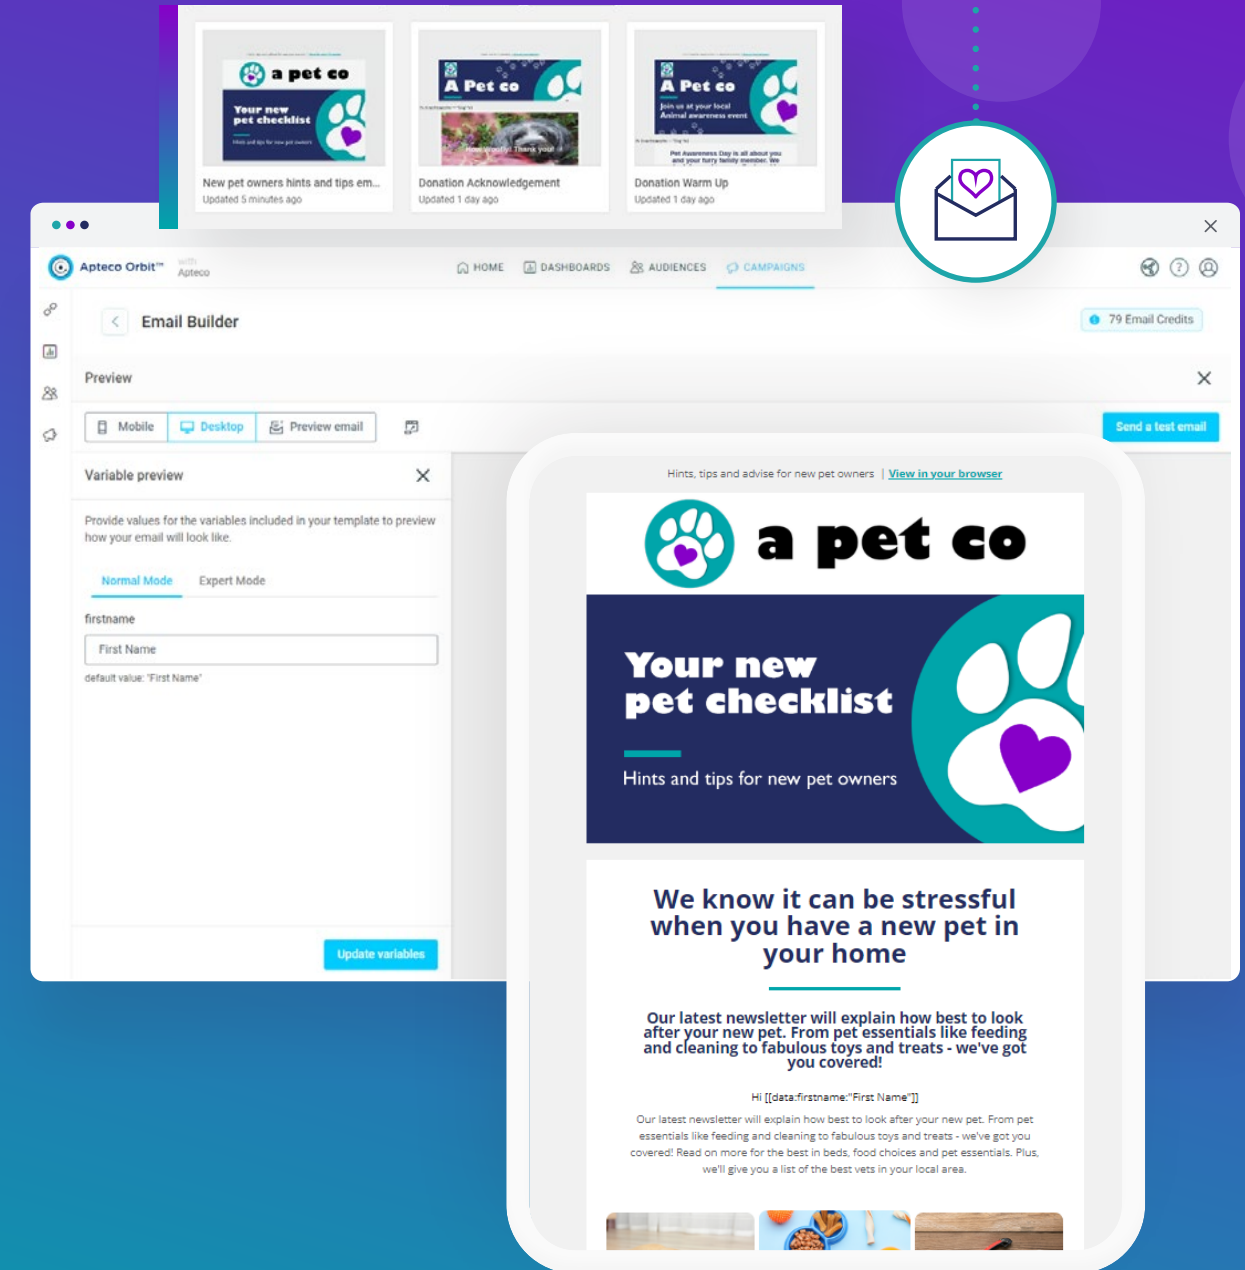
a pet co

Your new pet checklist

New pet owners hints and tips em...
Updated 5 minutes ago

A Pet co

Donation Acknowledgement
Updated 1 day ago

A Pet co

Join us at your local Animal awareness event

Donation Warm Up
Updated 1 day ago

Apteco Orbit™ with Apteco

HOME DASHBOARDS AUDIENCES CAMPAIGNS

Email Builder

79 Email Credits

Preview

Mobile Desktop Preview email

Send a test email

Variable preview

Provide values for the variables included in your template to preview how your email will look like.

Normal Mode Expert Mode

firstname

First Name

default value: 'First Name'

Update variables

Hints, tips and advise for new pet owners | View in your browser

a pet co

Your new pet checklist

Hints and tips for new pet owners

We know it can be stressful when you have a new pet in your home

Our latest newsletter will explain how best to look after your new pet. From pet essentials like feeding and cleaning to fabulous toys and treats - we've got you covered!

Hi [[data:firstname:"First Name"]]

Our latest newsletter will explain how best to look after your new pet. From pet essentials like feeding and cleaning to fabulous toys and treats - we've got you covered! Read on more for the best in beds, food choices and pet essentials. Plus, we'll give you a list of the best vets in your local area.